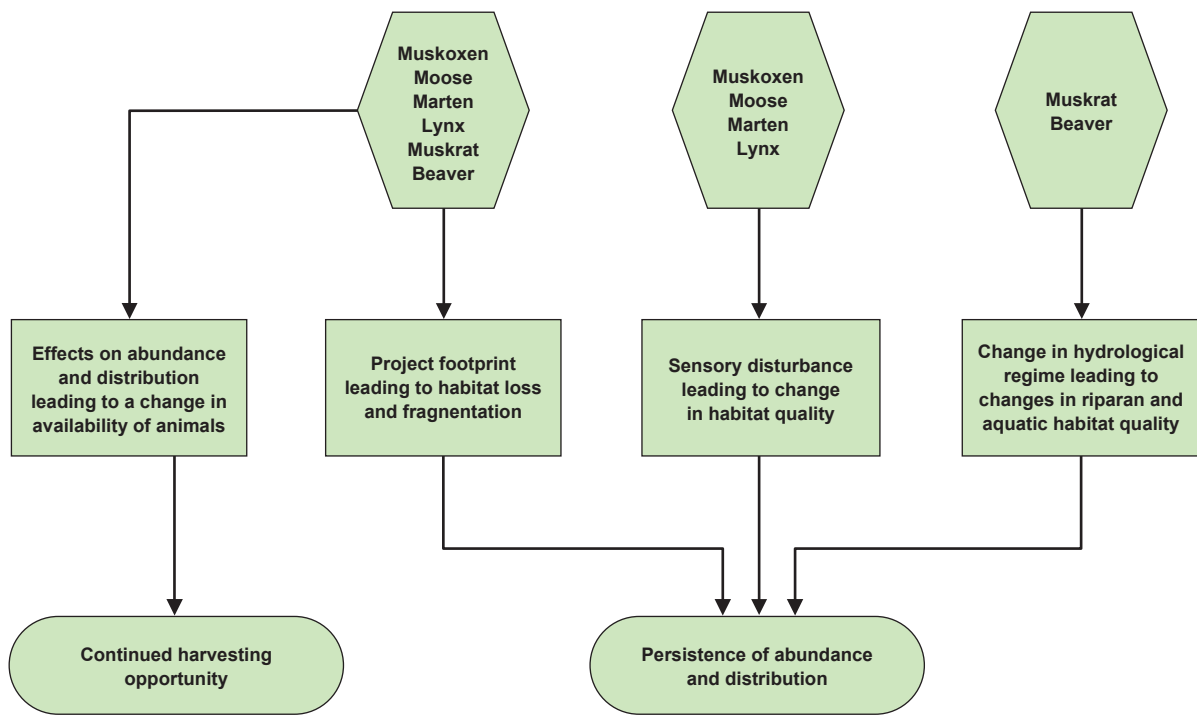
Muskoxen
Moose
Marten
Lynx
Muskrat
Beaver

Muskoxen
Moose
Marten
Lynx

Muskrat
Beaver

Effects on abundance and distribution leading to a change in availability of animals

Project footprint leading to habitat loss and fragnentation

Sensory disturbance leading to change in habitat quality

Change in hydrological regime leading to changes in riparan and aquatic habitat quality

Continued harvesting opportunity

Persistence of abundance and distribution